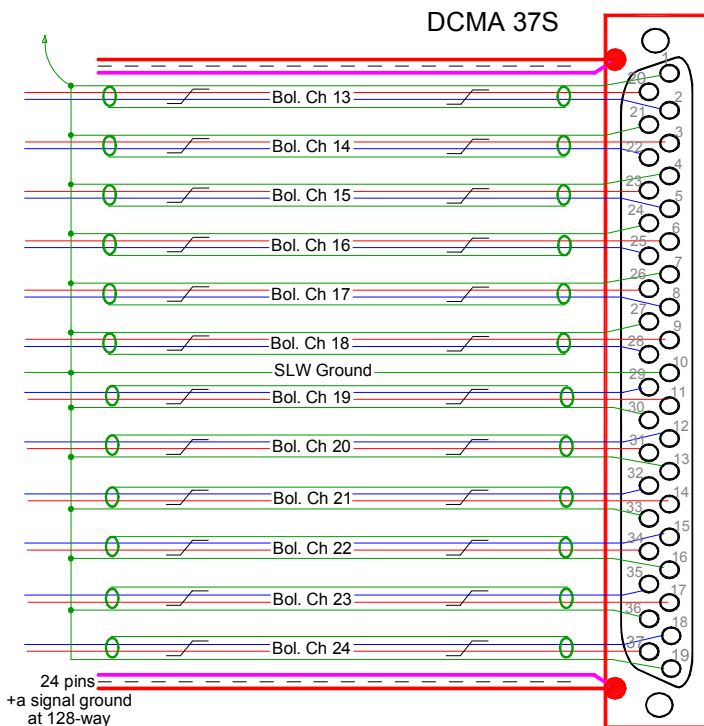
DCMA 37S

1
20
2
21
3
22
4
23
5
24
6
25
7
26
8
27
9
28
10
29
11
30
12
31
13
32
14
33
15
34
16
35
17
36
18
37
19

Bol. Ch 13
Bol. Ch 14
Bol. Ch 15
Bol. Ch 16
Bol. Ch 17
Bol. Ch 18
SLW Ground
Bol. Ch 19
Bol. Ch 20
Bol. Ch 21
Bol. Ch 22
Bol. Ch 23
Bol. Ch 24

24 pins
+a signal ground
at 128-way